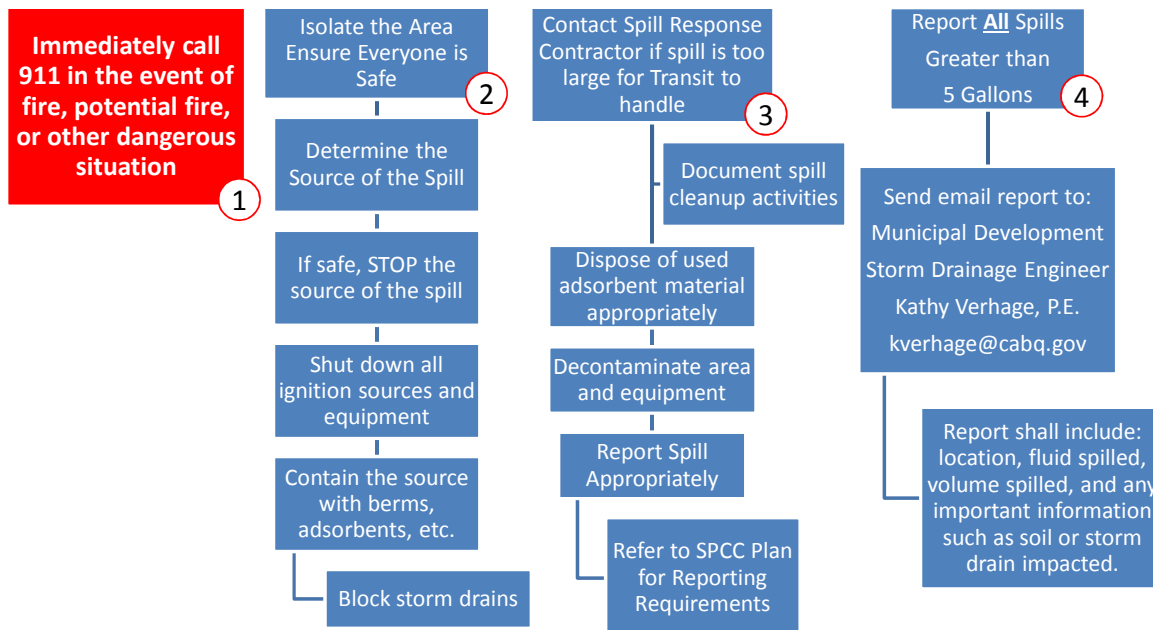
Immediately call 911 in the event of fire, potential fire, or other dangerous situation

1

Isolate the Area Ensure Everyone is Safe

2

Determine the Source of the Spill

If safe, STOP the source of the spill

Shut down all ignition sources and equipment

Contain the source with berms, adsorbents, etc.

Block storm drains

Contact Spill Response Contractor if spill is too large for Transit to handle

3

Document spill cleanup activities

Dispose of used adsorbent material appropriately

Decontaminate area and equipment

Report Spill Appropriately

Refer to SPCC Plan for Reporting Requirements

Report **All** Spills Greater than 5 Gallons

4

Send email report to: Municipal Development Storm Drainage Engineer Kathy Verhage, P.E. kverhage@cabq.gov

Report shall include: location, fluid spilled, volume spilled, and any important information such as soil or storm drain impacted.